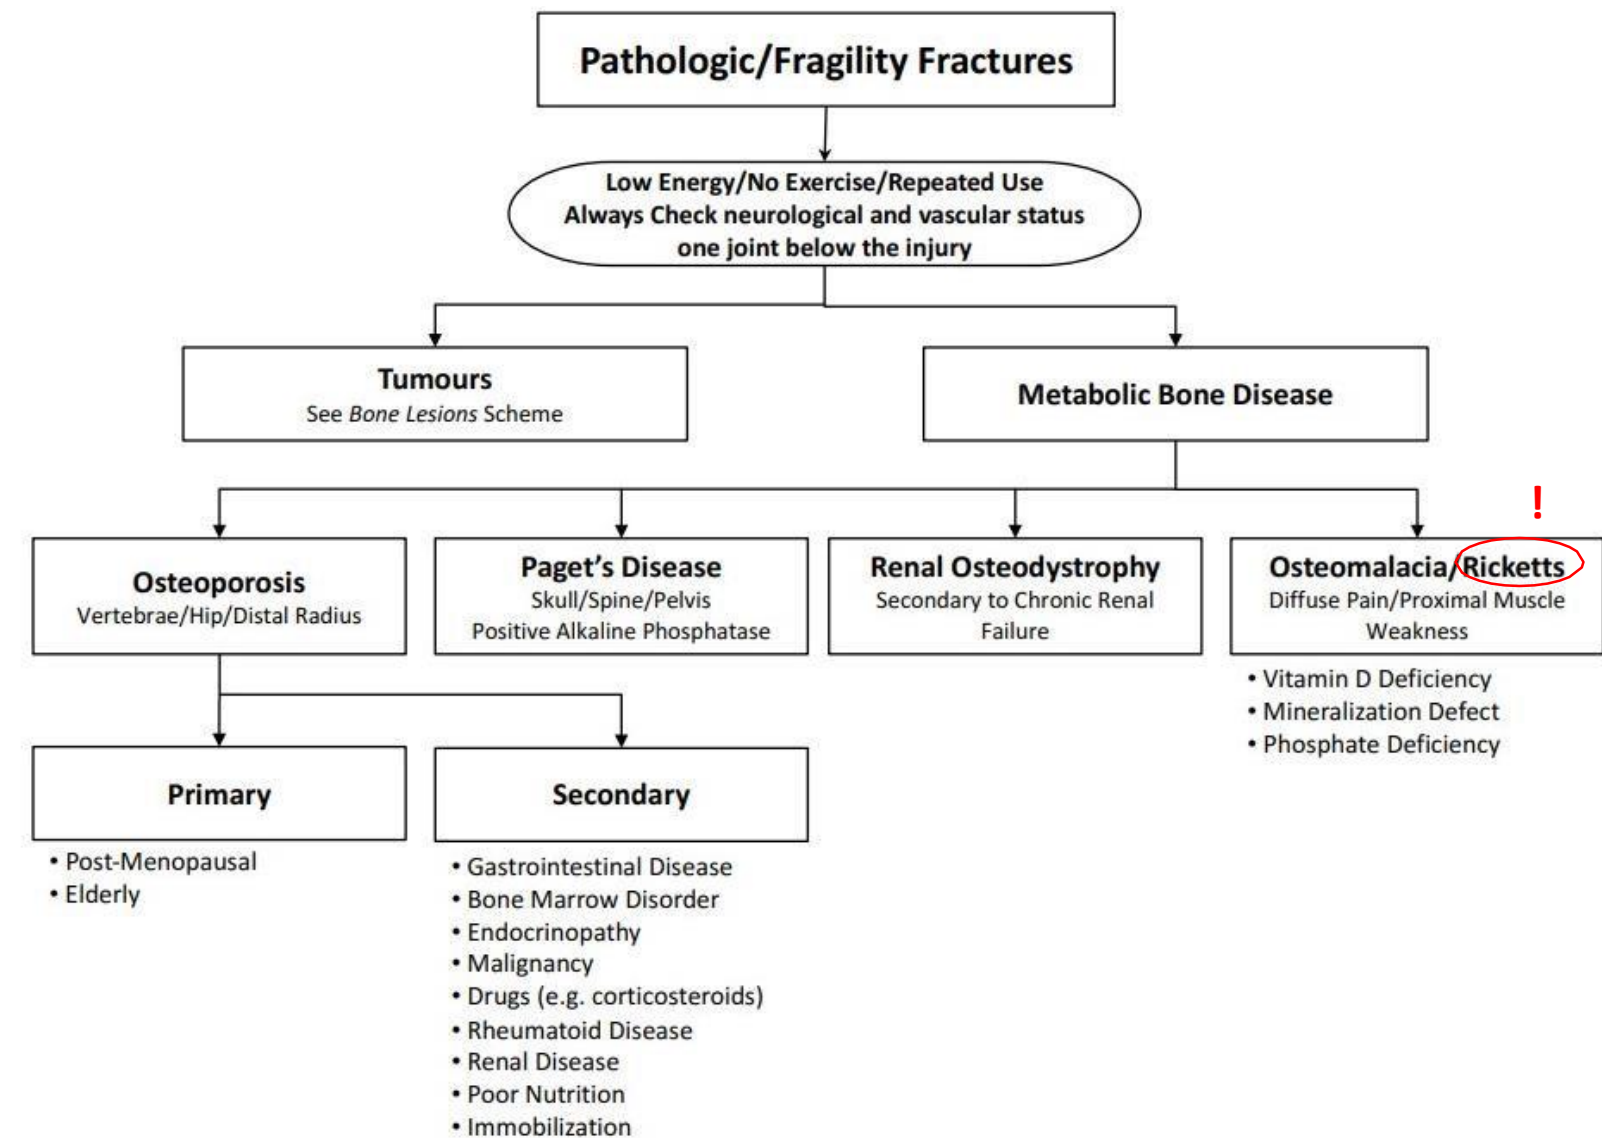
Pathologic/Fragility Fractures

Low Energy/No Exercise/Repeated Use
Always Check neurological and vascular status one joint below the injury

Tumours
See *Bone Lesions* Scheme

Metabolic Bone Disease

Osteoporosis
Vertebrae/Hip/Distal Radius

Paget's Disease
Skull/Spine/Pelvis
Positive Alkaline Phosphatase

Renal Osteodystrophy
Secondary to Chronic Renal Failure

!

Osteomalacia/Ricketts
Diffuse Pain/Proximal Muscle Weakness

• Vitamin D Deficiency
• Mineralization Defect
• Phosphate Deficiency

Primary

• Post-Menopausal
• Elderly

Secondary

• Gastrointestinal Disease
• Bone Marrow Disorder
• Endocrinopathy
• Malignancy
• Drugs (e.g. corticosteroids)
• Rheumatoid Disease
• Renal Disease
• Poor Nutrition
• Immobilization